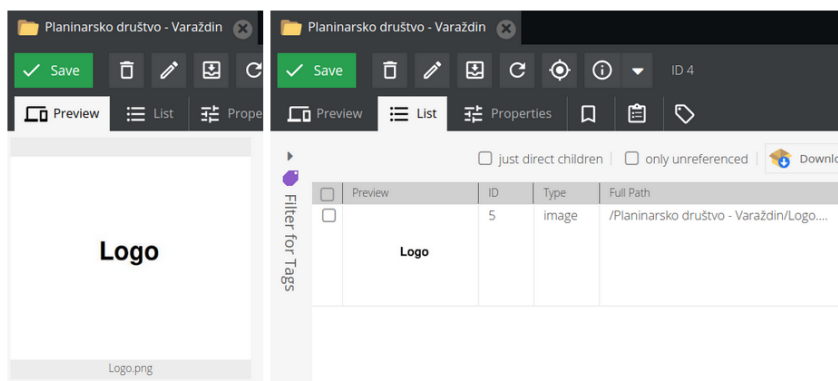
Planinarsko društvo - Varaždin

Save

Preview List Prope

Logo

Logo.png

Planinarsko društvo - Varaždin

Save

ID 4

Preview List Properties

Filter for Tags

just direct children only unreferenced Downlo

|  | Preview | ID | Type | Full Path |
|---|---|---|---|---|
|  | Logo | 5 | image | /Planinarsko društvo - Varaždin/Logo.... |